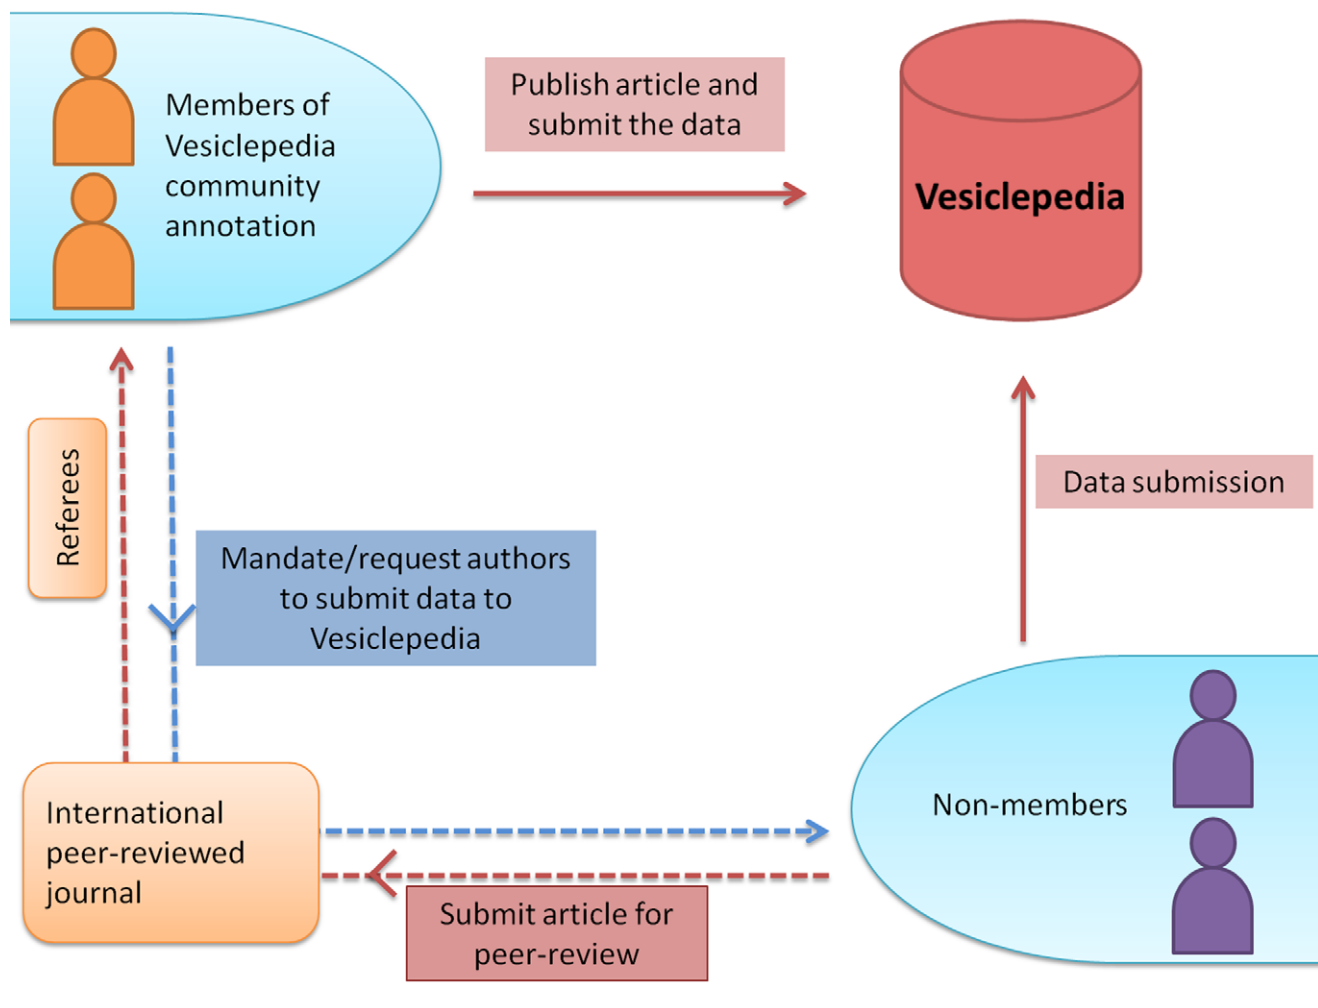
Members of Vesiclepedia community annotation

Publish article and submit the data

Vesiclepedia

Referees

Mandate/request authors to submit data to Vesiclepedia

Data submission

Non-members

International peer-reviewed journal

Submit article for peer-review